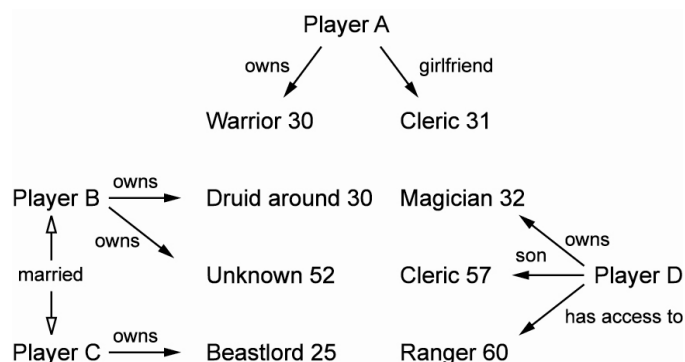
Player A

owns

girlfriend

Warrior 30

Cleric 31

Player B

owns

Druid around 30

owns

Unknown 52

married

Player C

owns

Beastlord 25

Magician 32

owns

son

Cleric 57

Player D

has access to

Ranger 60